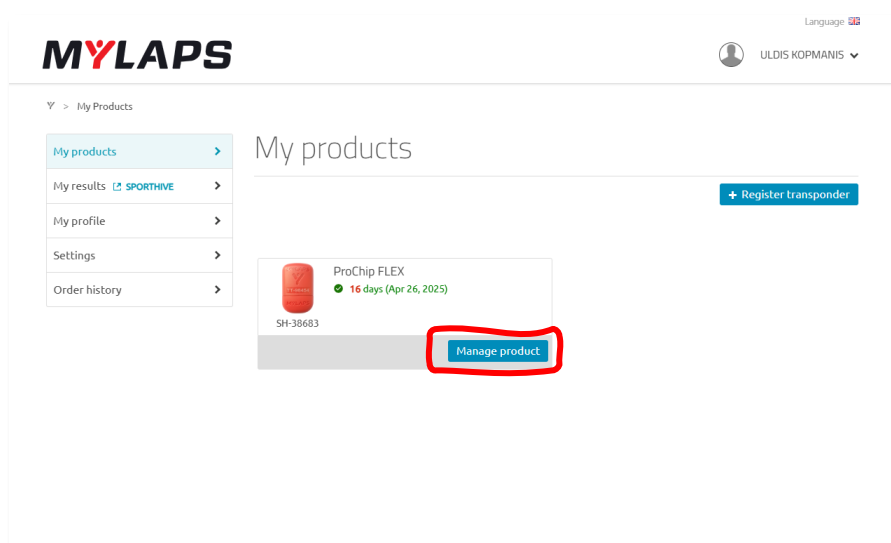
Language

MYLAPS

ULDIS KOPMANIS

> My Products

My products
My results SPORTHIVE
My profile
Settings
Order history

My products

+ Register transponder

ProChip FLEX
16 days (Apr 26, 2025)
SH-38683

Manage product